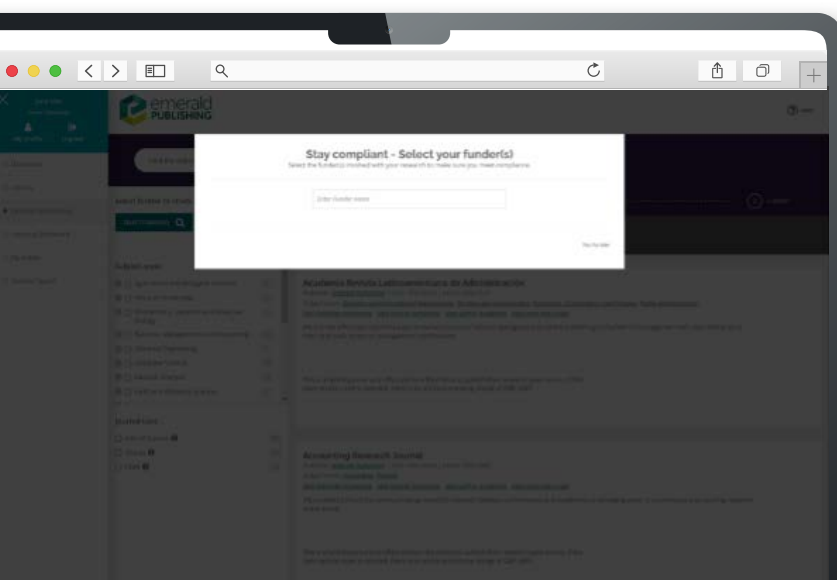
emerald PUBLISHING

Stay compliant - Select your funder(s)

Select the funder(s) involved with your research to make sure you meet compliance

Enter funder name

No funder

Academia Revista Latinoamericana de Administración

Accounting Research Journal

Subject areas

Journal type

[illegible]